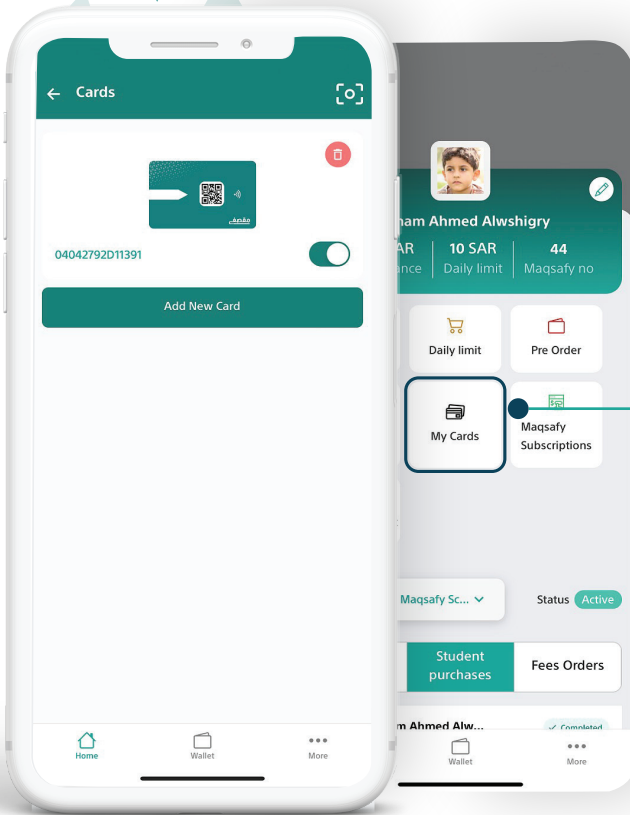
Cards

مقصفي

04042792D11391

Add New Card

Home

Wallet

More

ham Ahmed Alwshigry

AR
ance

10 SAR
Daily limit

44
Maqsafy no

Daily limit

Pre Order

My Cards

Maqsafy Subscriptions

Maqsafy Sc...

Status Active

Student purchases

Fees Orders

m Ahmed Alw...

Completed

Wallet

More